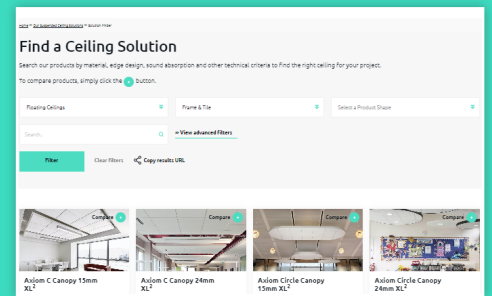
Home > Our Suspended Ceiling Solutions > Solution Finder

Find a Ceiling Solution

Search our products by material, edge design, sound absorption and other technical criteria to find the right ceiling for your project.

To compare products, simply click the + button.

Floating Ceilings

Frame & Tile

Select a Product Shape

Search...

> View advanced Filters

Filter

Clear Filters

Copy results URL

Compare +

Axiom C Canopy 15mm XL$^2$

Compare +

Axiom C Canopy 24mm XL$^2$

Compare +

Axiom Circle Canopy 15mm XL$^2$

Compare +

Axiom Circle Canopy 24mm XL$^2$